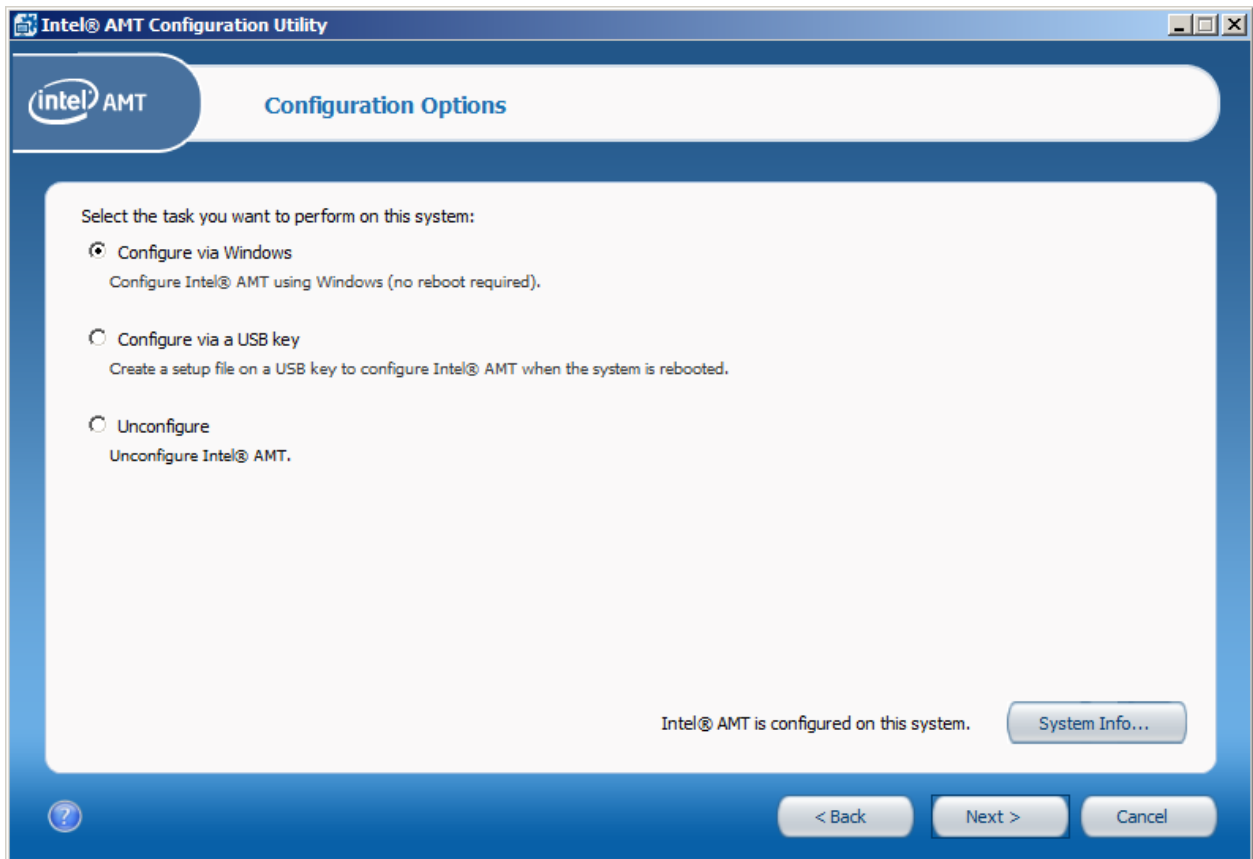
Intel® AMT Configuration Utility

intel AMT

Configuration Options

Select the task you want to perform on this system:

Configure via Windows

Configure Intel® AMT using Windows (no reboot required).

Configure via a USB key

Create a setup file on a USB key to configure Intel® AMT when the system is rebooted.

Unconfigure

Unconfigure Intel® AMT.

Intel® AMT is configured on this system.

System Info...

?

< Back

Next >

Cancel